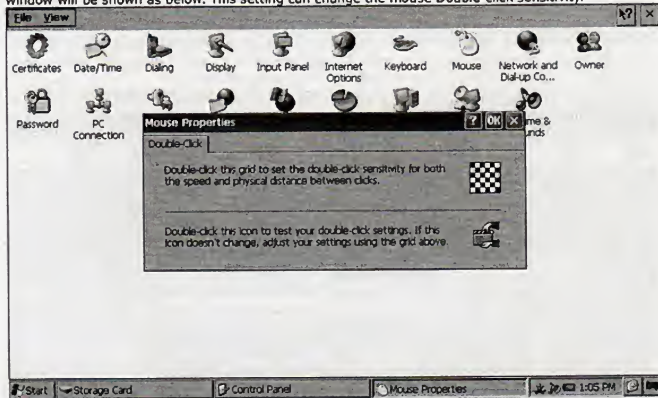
window will be shown as below. This setting can change the mouse Double-click sensitivity.

File View

Certificates Date/Time Dialing Display Input Panel Internet Options Keyboard Mouse Network and Dial-up Co... Owner

Password PC Connection

Mouse Properties

? OK X

Double-Click

Double-click this grid to set the double-click sensitivity for both the speed and physical distance between clicks.

Double-click this icon to test your double-click settings. If this icon doesn't change, adjust your settings using the grid above.

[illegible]me & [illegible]unds

Start Storage Card Control Panel Mouse Properties 1:05 PM